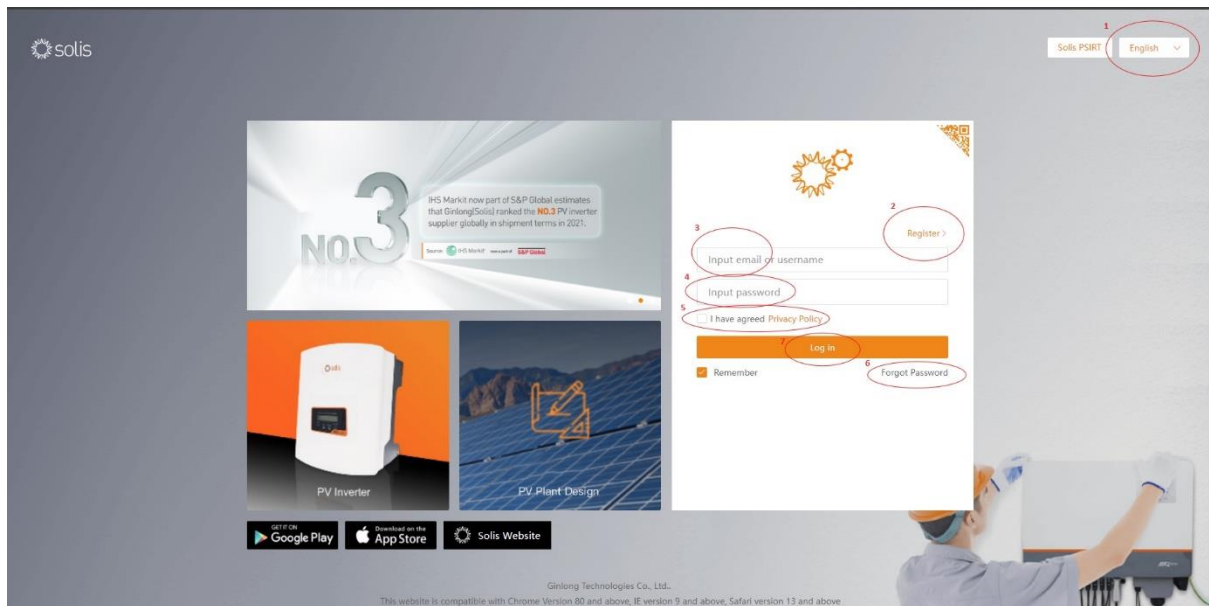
solis

Solis PSIRT

1

English

NO.3

IHS Markit now part of S&P Global estimates that Ginlong(Solis) ranked the NO.3 PV inverter supplier globally in shipment terms in 2021.

Source: IHS Markit S&P Global

2

Register >

3

Input email or username

4

Input password

5

I have agreed Privacy Policy

7

Log in

Remember

6

Forgot Password

solis

PV Inverter

PV Plant Design

GET IT ON Google Play

Download on the App Store

Solis Website

Ginlong Technologies Co., Ltd..

This website is compatible with Chrome Version 80 and above, IE version 9 and above, Safari version 13 and above